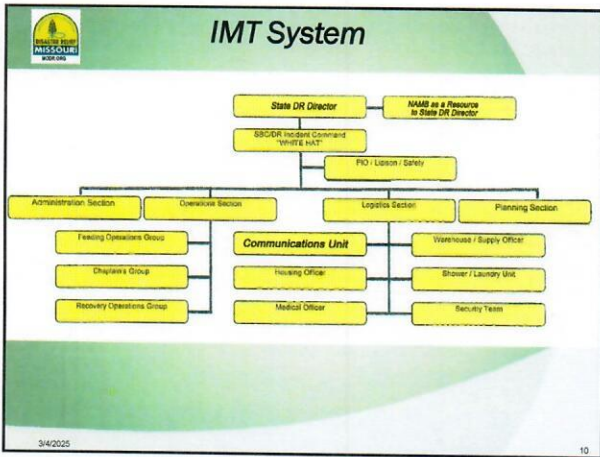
DISASTER RELIEF MISSOURI MODR.ORG

IMT System

State DR Director

NAMB as a Resource to State DR Director

SBC/DR Incident Command "WHITE HAT"

PIO / Liaison / Safety

Administration Section

Operations Section

Logistics Section

Planning Section

Feeding Operations Group

Chaplains Group

Recovery Operations Group

Communications Unit

Housing Officer

Medical Officer

Warehouse / Supply Officer

Shower / Laundry Unit

Security Team

3/4/2025

10